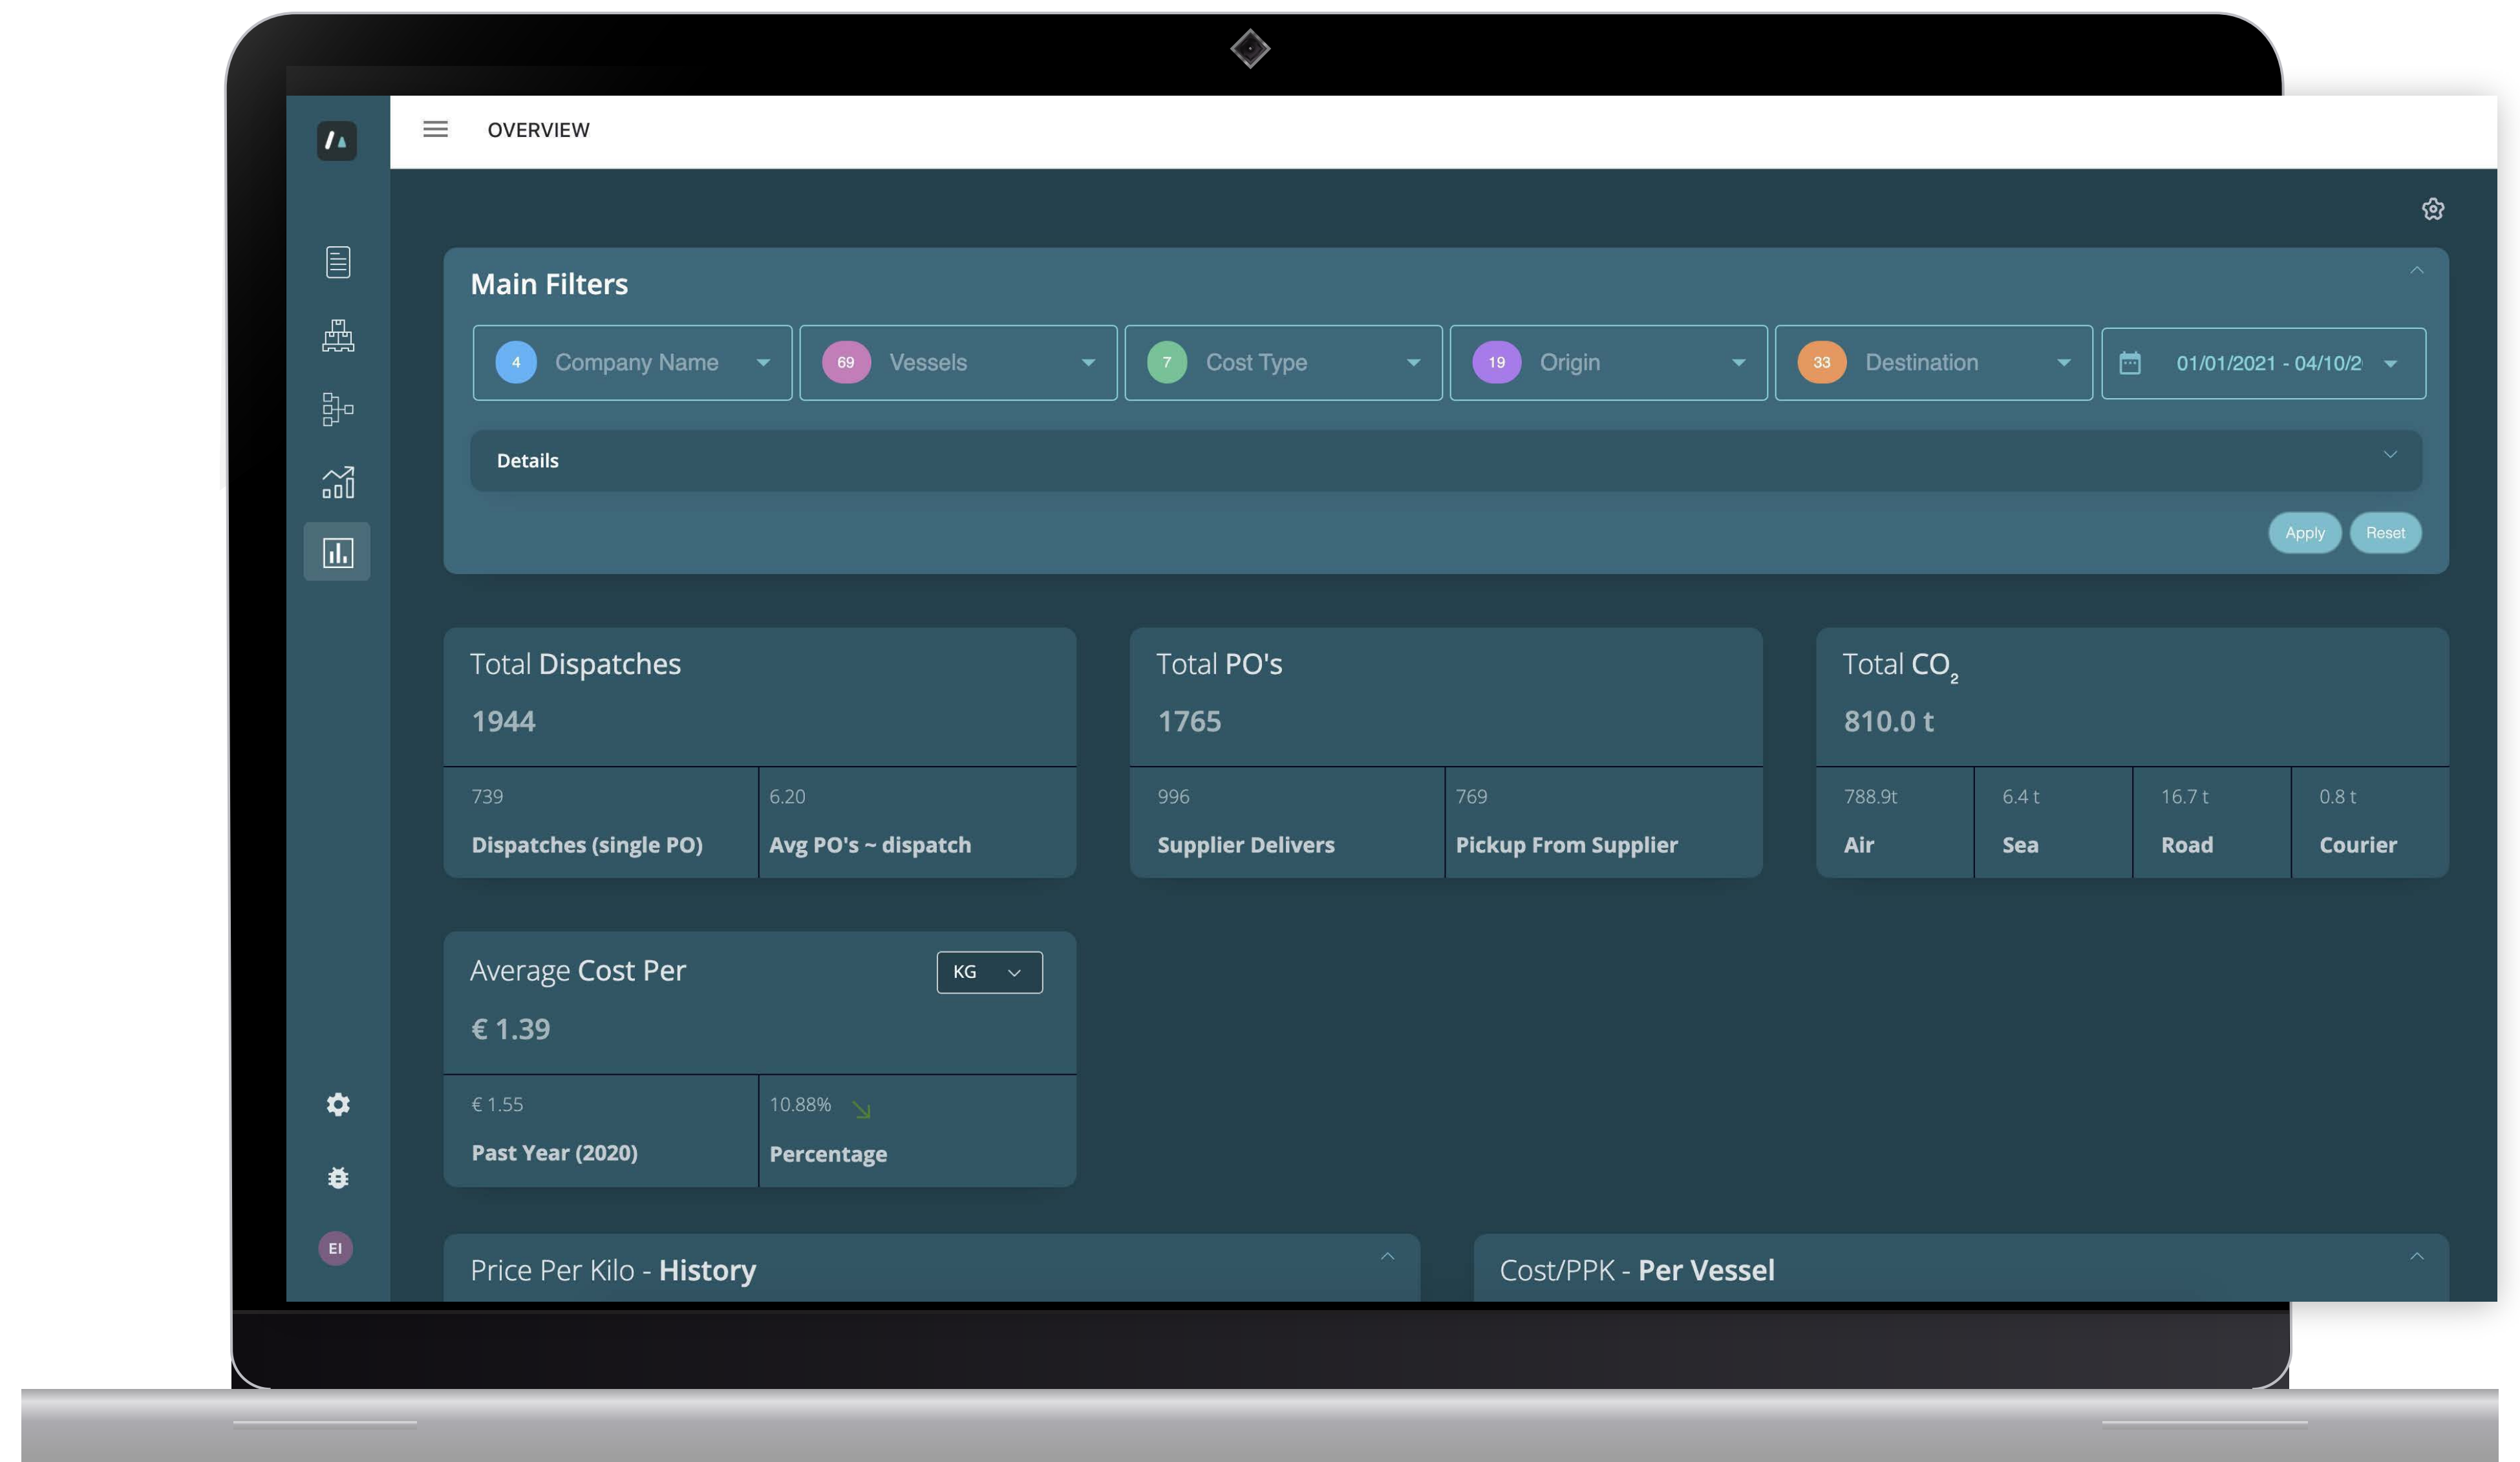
OVERVIEW

Main Filters

4 Company Name
69 Vessels
7 Cost Type
19 Origin
33 Destination
01/01/2021 - 04/10/2

Details

Apply Reset

Total Dispatches
1944
739
Dispatches (single PO)
6.20
Avg PO's ~ dispatch

Total PO's
1765
996
Supplier Delivers
769
Pickup From Supplier

Total $CO_2$
810.0 t
788.9t
Air
6.4 t
Sea
16.7 t
Road
0.8 t
Courier

Average Cost Per
KG
€ 1.39
€ 1.55
Past Year (2020)
10.88%
Percentage

Price Per Kilo - History

Cost/PPK - Per Vessel

EI